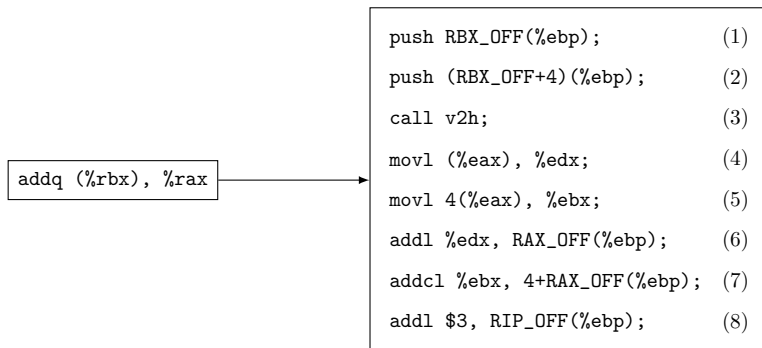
addq (%rbx), %rax

push RBX_OFF(%ebp); (1)
push (RBX_OFF+4)(%ebp); (2)
call v2h; (3)
movl (%eax), %edx; (4)
movl 4(%eax), %ebx; (5)
addl %edx, RAX_OFF(%ebp); (6)
addcl %ebx, 4+RAX_OFF(%ebp); (7)
addl $3, RIP_OFF(%ebp); (8)